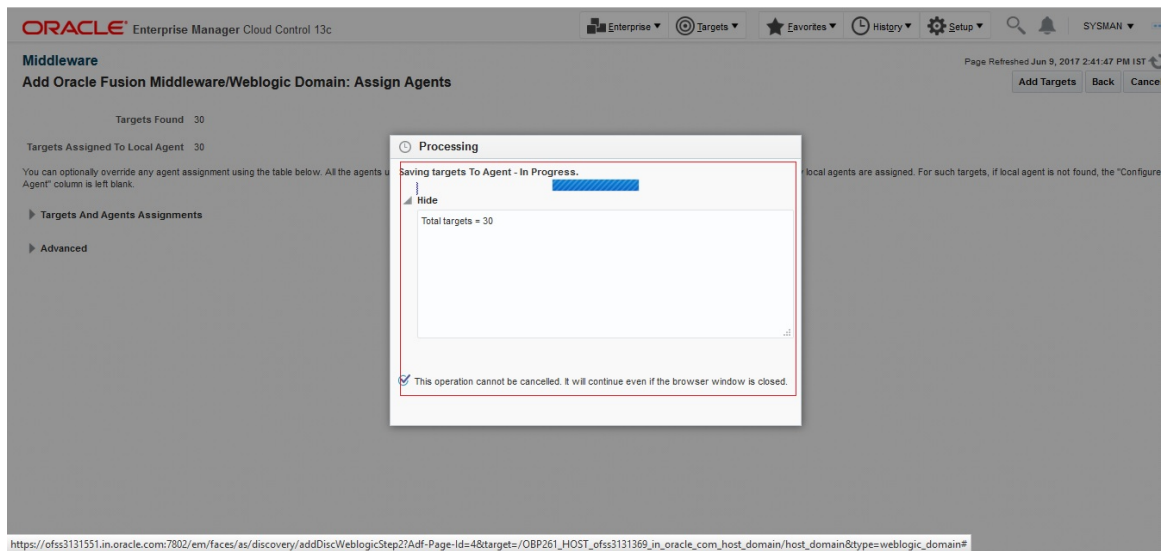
ORACLE Enterprise Manager Cloud Control 13c

Enterprise ▾ Targets ▾ Favorites ▾ History ▾ Setup ▾ SYSMAN ▾

Middleware

Add Oracle Fusion Middleware/Weblogic Domain: Assign Agents

Page Refreshed Jun 9, 2017 2:41:47 PM IST

Add Targets Back Cance

Targets Found 30

Targets Assigned To Local Agent 30

You can optionally override any agent assignment using the table below. All the agents u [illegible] local agents are assigned. For such targets, if local agent is not found, the "Configure Agent" column is left blank.

Targets And Agents Assignments

Advanced

Processing

Saving targets To Agent - In Progress.

Hide

Total targets = 30

This operation cannot be cancelled. It will continue even if the browser window is closed.

https://ofss3131551.in.oracle.com:7802/em/faces/as/discovery/addDiscWeblogicStep2?Adf-Page-Id=4&target=/OBP261_HOST_ofss3131369_in_oracle_com_host_domain/host_domain&type=weblogic_domain#